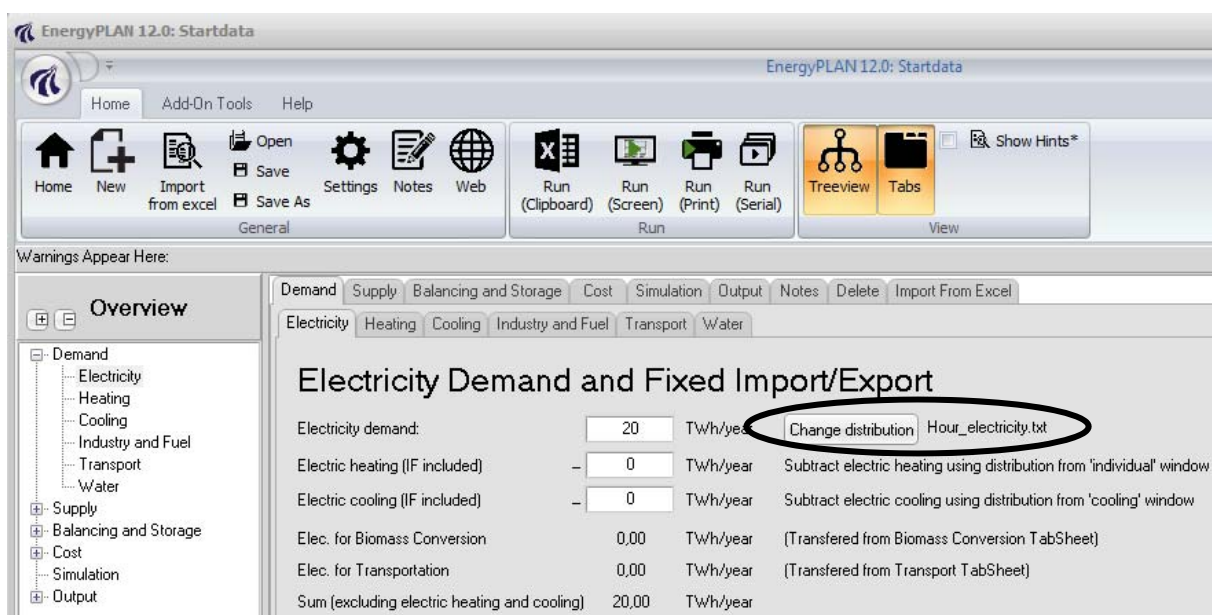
EnergyPLAN 12.0: Startdata

EnergyPLAN 12.0: Startdata

Home Add-On Tools Help

Home New Import from excel Open Save Save As Settings Notes Web

General

Run (Clipboard) Run (Screen) Run (Print) Run (Serial)

Run

Treeview Tabs Show Hints*

View

Warnings Appear Here:

Overview

Demand
Electricity
Heating
Cooling
Industry and Fuel
Transport
Water
Supply
Balancing and Storage
Cost
Simulation
Output

Demand Supply Balancing and Storage Cost Simulation Output Notes Delete Import From Excel

Electricity Heating Cooling Industry and Fuel Transport Water

Electricity Demand and Fixed Import/Export

| | | | |
|---|---|---|---|
| Electricity demand: | 20 | TWh/year | Change distribution Hour_electricity.txt |
| Electric heating (IF included) | – 0 | TWh/year | Subtract electric heating using distribution from 'individual' window |
| Electric cooling (IF included) | – 0 | TWh/year | Subtract electric cooling using distribution from 'cooling' window |
| Elec. for Biomass Conversion | 0,00 | TWh/year | (Transfered from Biomass Conversion TabSheet) |
| Elec. for Transportation | 0,00 | TWh/year | (Transfered from Transport TabSheet) |
| Sum (excluding electric heating and cooling) | 20,00 | TWh/year | |